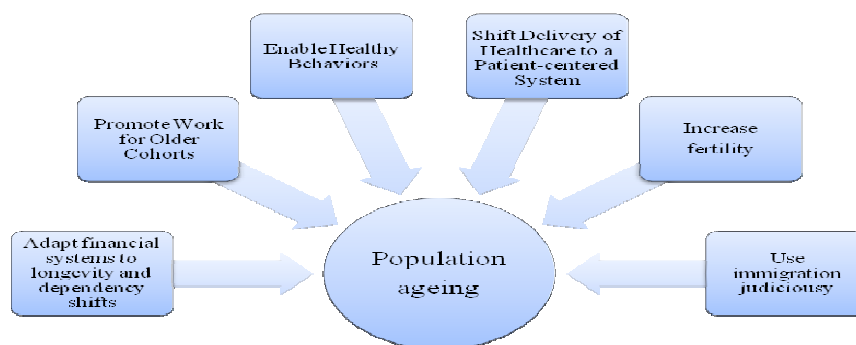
Enable Healthy Behaviors

Shift Delivery of Healthcare to a Patient-centered System

Promote Work for Older Cohorts

Increase fertility

Adapt financial systems to longevity and dependency shifts

Population ageing

Use immigration judiciousy